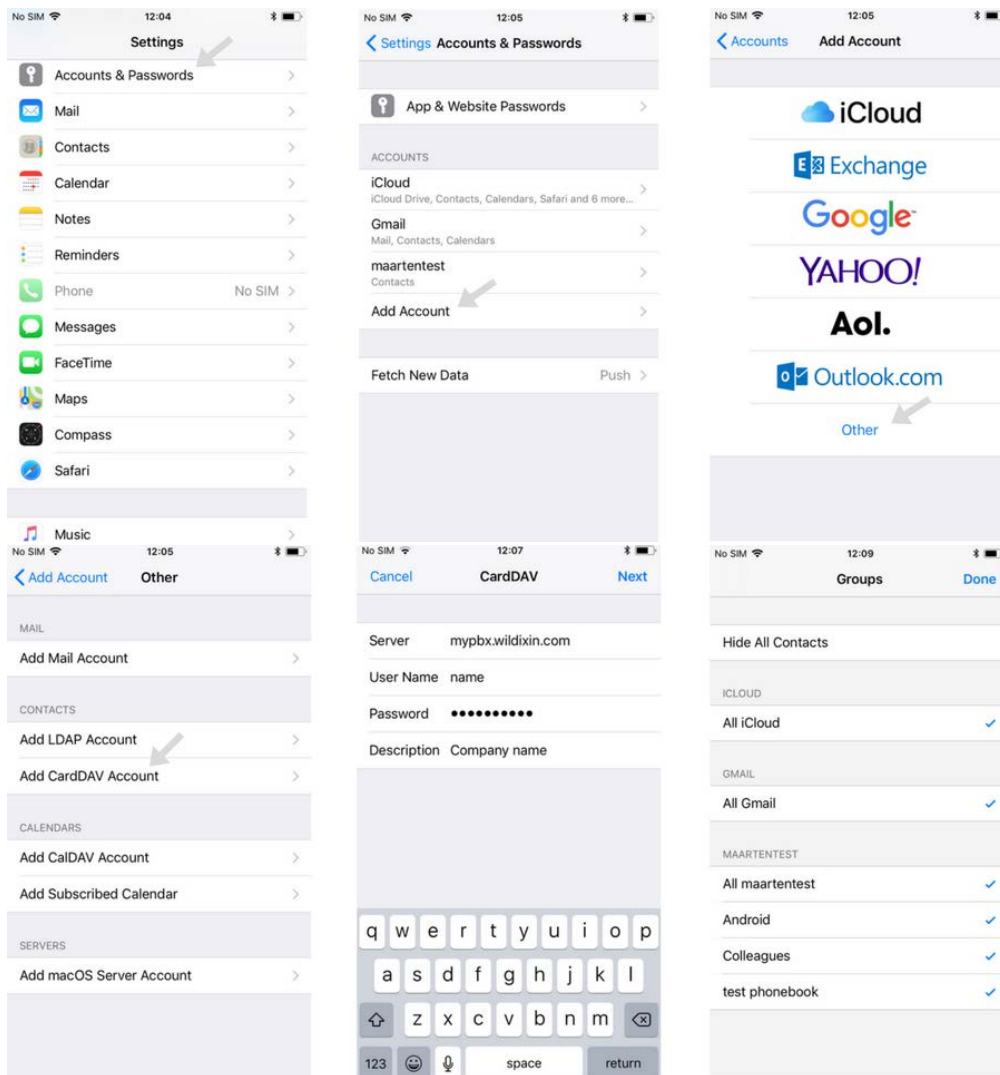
No SIM 12:04
Settings
Accounts & Passwords
Mail
Contacts
Calendar
Notes
Reminders
Phone No SIM
Messages
FaceTime
Maps
Compass
Safari
Music

No SIM 12:05
Settings Accounts & Passwords
App & Website Passwords
ACCOUNTS
iCloud
iCloud Drive, Contacts, Calendars, Safari and 6 more...
Gmail
Mail, Contacts, Calendars
maartentest
Contacts
Add Account
Fetch New Data Push

No SIM 12:05
Accounts Add Account
iCloud
Exchange
Google
YAHOO!
Aol.
Outlook.com
Other

No SIM 12:05
Add Account Other
MAIL
Add Mail Account
CONTACTS
Add LDAP Account
Add CardDAV Account
CALENDARS
Add CalDAV Account
Add Subscribed Calendar
SERVERS
Add macOS Server Account

No SIM 12:07
Cancel CardDAV Next
Server mypbx.wildixin.com
User Name name
Password ••••••••••
Description Company name
q w e r t y u i o p
a s d f g h j k l
z x c v b n m
123 space return

No SIM 12:09
Groups Done
Hide All Contacts
ICLOUD
All iCloud
GMAIL
All Gmail
MAARTENTEST
All maartentest
Android
Colleagues
test phonebook